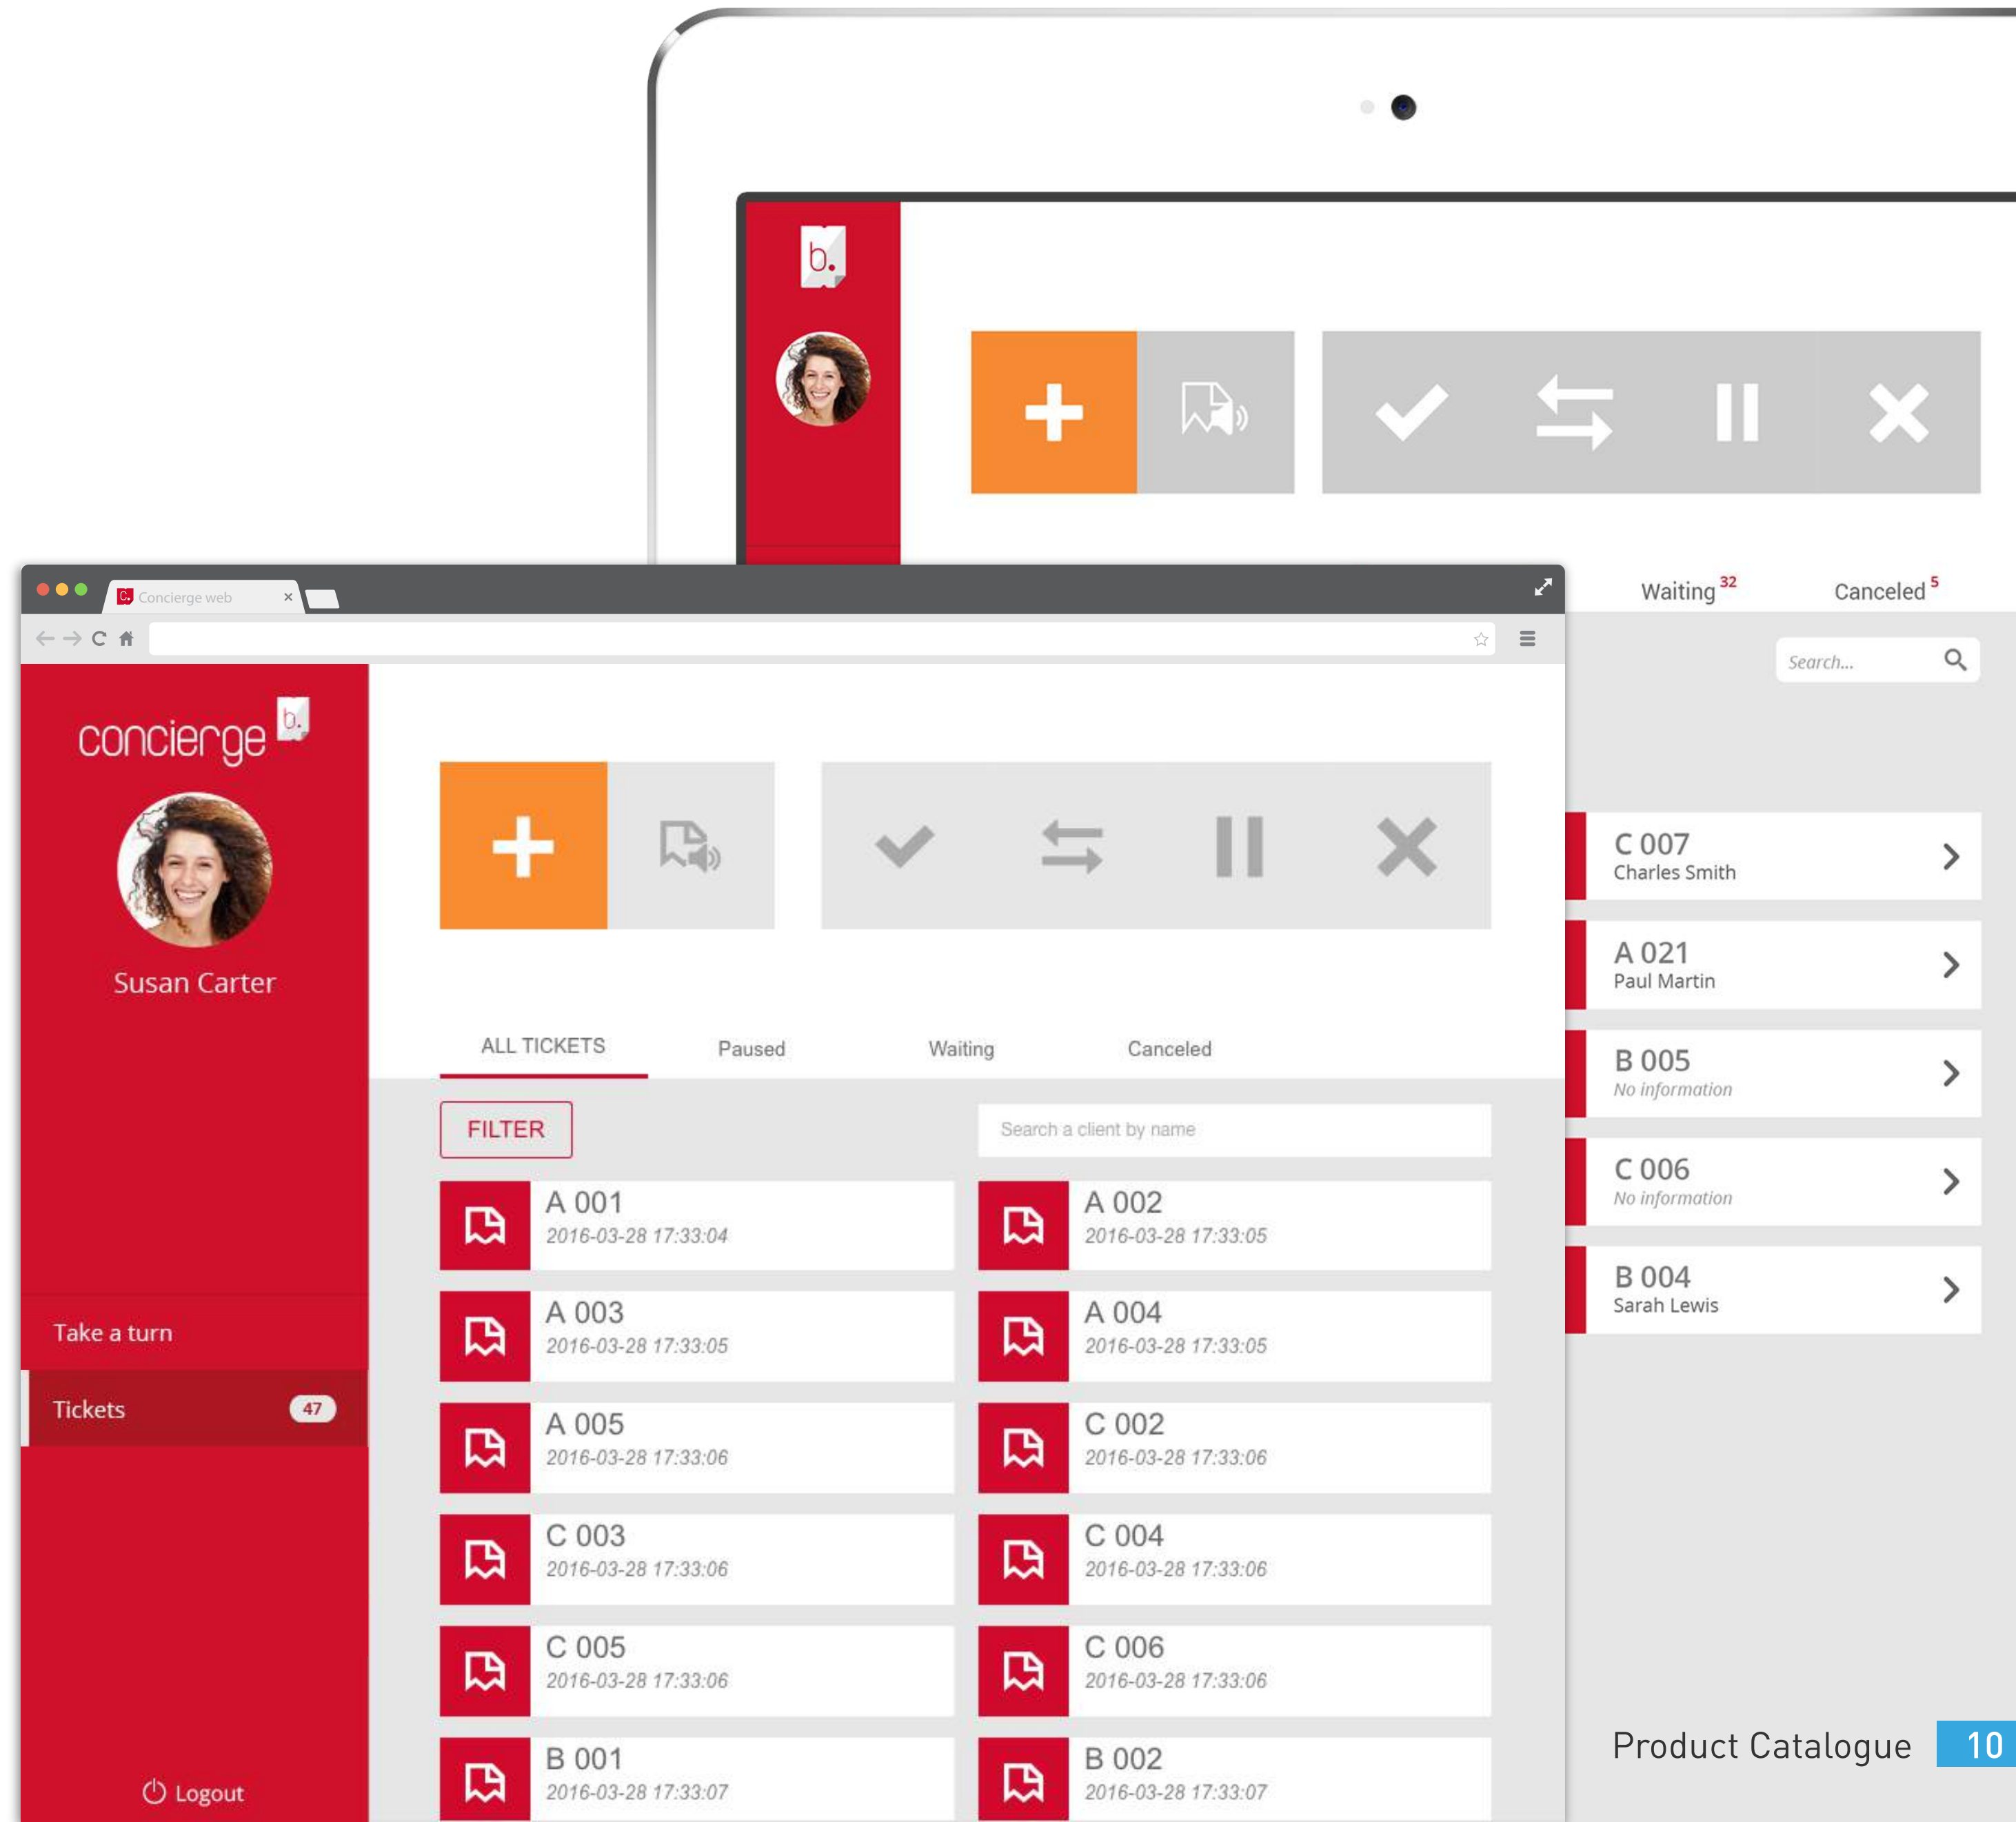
b.

Waiting 32
Canceled 5

Search...

C 007
Charles Smith

A 021
Paul Martin

B 005
No information

C 006
No information

B 004
Sarah Lewis

Concierge web ×

concierge b.

Susan Carter

Take a turn

Tickets 47

Logout

ALL TICKETS
Paused
Waiting
Canceled

FILTER

Search a client by name

A 001
2016-03-28 17:33:04

A 002
2016-03-28 17:33:05

A 003
2016-03-28 17:33:05

A 004
2016-03-28 17:33:05

A 005
2016-03-28 17:33:06

C 002
2016-03-28 17:33:06

C 003
2016-03-28 17:33:06

C 004
2016-03-28 17:33:06

C 005
2016-03-28 17:33:06

C 006
2016-03-28 17:33:06

B 001
2016-03-28 17:33:07

B 002
2016-03-28 17:33:07

Product Catalogue 10